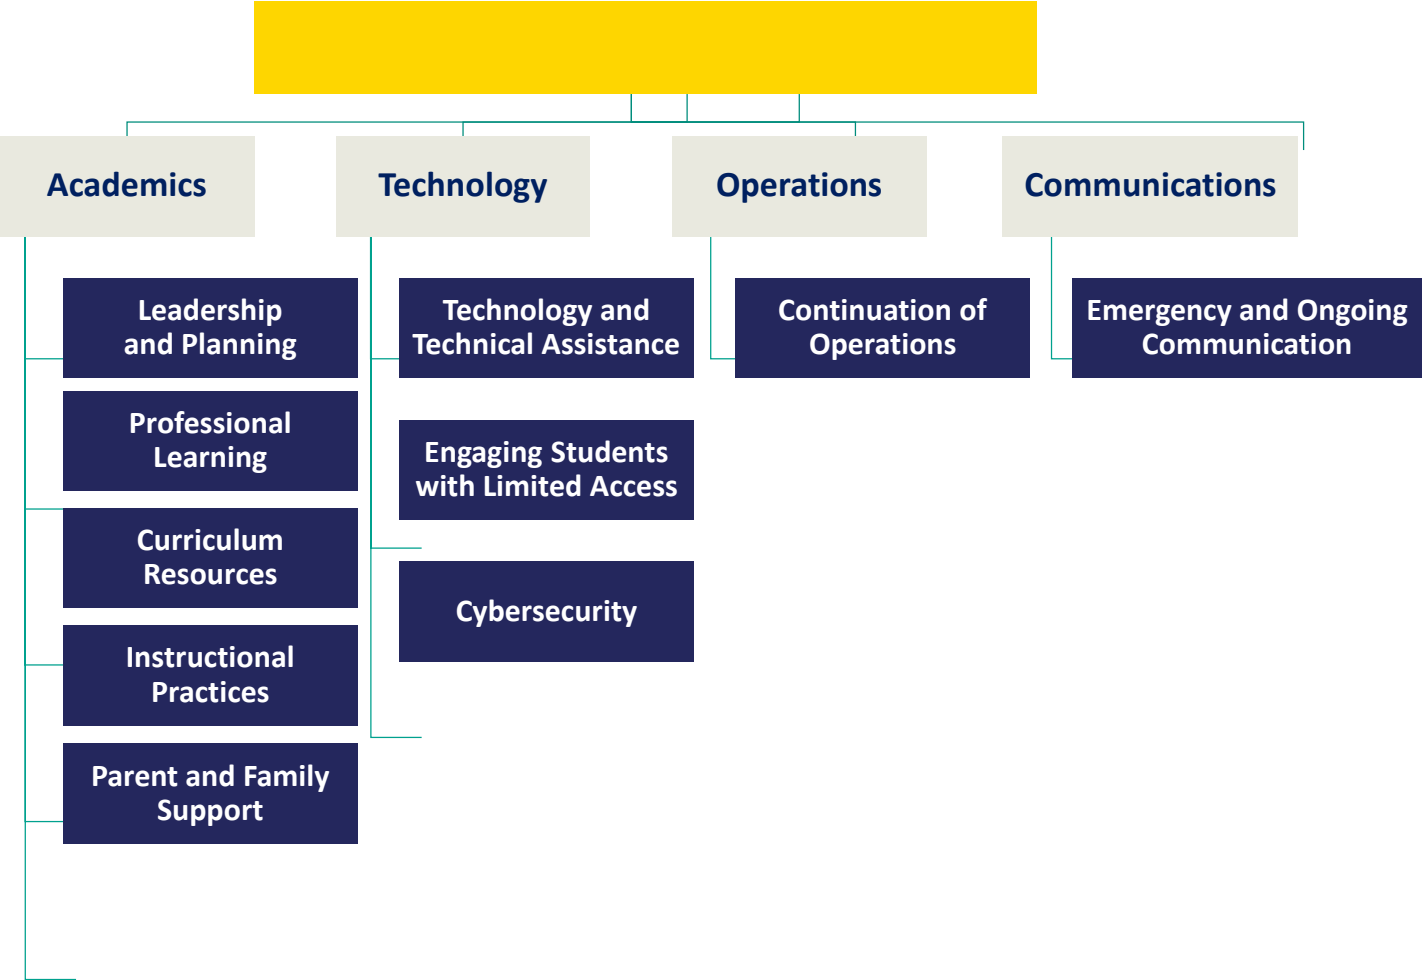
Academics

Leadership and Planning

Professional Learning

Curriculum Resources

Instructional Practices

Parent and Family Support

Technology

Technology and Technical Assistance

Engaging Students with Limited Access

Cybersecurity

Operations

Continuation of Operations

Communications

Emergency and Ongoing Communication